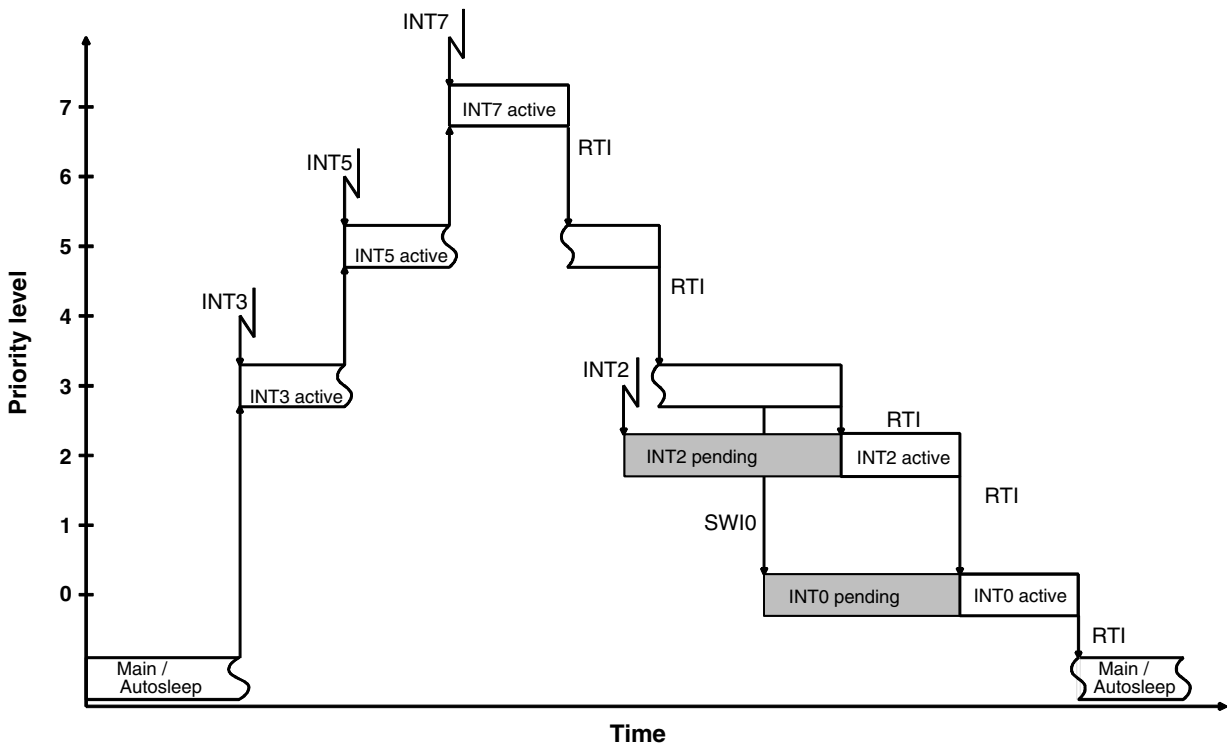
INT7
7
INT7 active
RTI
INT5
6
5
INT5 active
RTI
INT3
4
Priority level
3
INT3 active
INT2
RTI
2
INT2 pending
INT2 active
RTI
1
SWI0
0
INT0 pending
INT0 active
RTI
Main / Autosleep
Main / Autosleep
Time